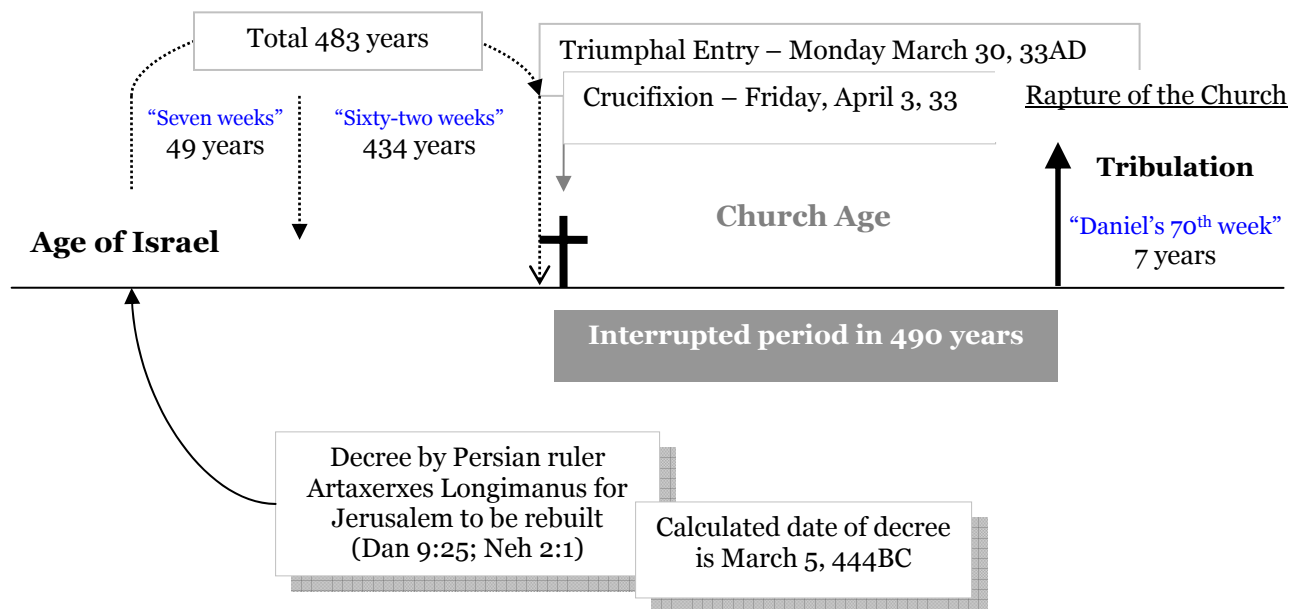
Total 483 years

Triumphal Entry – Monday March 30, 33AD

Crucifixion – Friday, April 3, 33

Rapture of the Church

"Seven weeks"
49 years

"Sixty-two weeks"
434 years

Tribulation

Church Age

Age of Israel

"Daniel's 70$^{th}$ week"
7 years

Interrupted period in 490 years

Decree by Persian ruler Artaxerxes Longimanus for Jerusalem to be rebuilt (Dan 9:25; Neh 2:1)

Calculated date of decree is March 5, 444BC